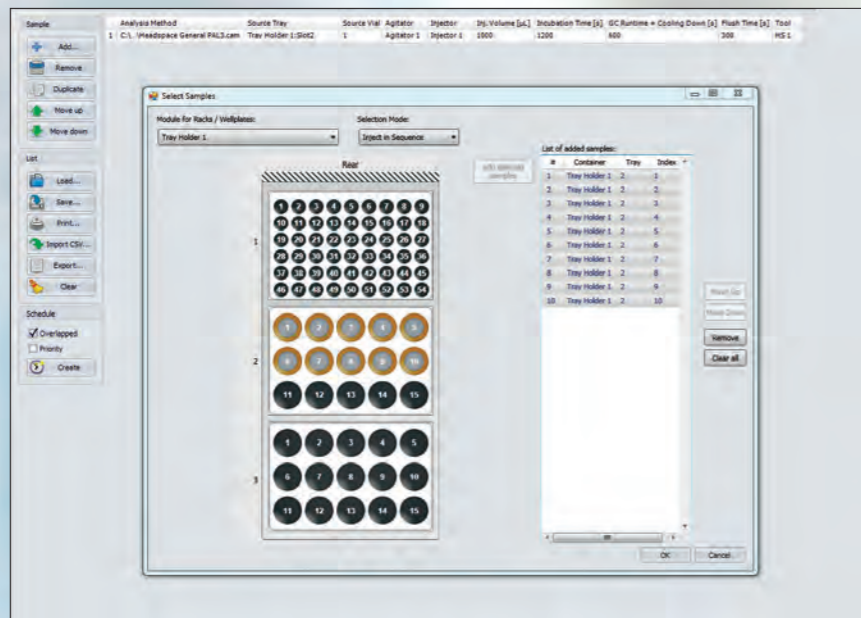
Sample

Add...

Remove

Duplicate

Move up

Move down

List

Load...

Save...

Print...

Import CSV...

Export...

Clear

Schedule

Overlapped

Priority

Create

| | Analysis Method | Source Tray | Source Vial | Agitator | Injector | Inj. Volume [µL] | Incubation Time [s] | GC Runtime + Cooling Down [s] | Flush Time [s] | Tool |
|---|---|---|---|---|---|---|---|---|---|---|
| 1 | C:\...\Headspace General PAL3.cam | Tray Holder 1:Slot2 | 1 | Agitator 1 | Injector 1 | 1000 | 1200 | 600 | 300 | HS 1 |

Select Samples

Module for Racks / Wellplates:

Tray Holder 1

Selection Mode:

Inject in Sequence

Rear

1

1 2 3 4 5 6 7 8 9
10 11 12 13 14 15 16 17 18
19 20 21 22 23 24 25 26 27
28 29 30 31 32 33 34 35 36
37 38 39 40 41 42 43 44 45
46 47 48 49 50 51 52 53 54

2

1 2 3 4 5
6 7 8 9 10
11 12 13 14 15

3

1 2 3 4 5
6 7 8 9 10
11 12 13 14 15

Add selected samples

List of added samples:

| # | Container | Tray | Index |
|---|---|---|---|
| 1 | Tray Holder 1 | 2 | 1 |
| 2 | Tray Holder 1 | 2 | 2 |
| 3 | Tray Holder 1 | 2 | 3 |
| 4 | Tray Holder 1 | 2 | 4 |
| 5 | Tray Holder 1 | 2 | 5 |
| 6 | Tray Holder 1 | 2 | 6 |
| 7 | Tray Holder 1 | 2 | 7 |
| 8 | Tray Holder 1 | 2 | 8 |
| 9 | Tray Holder 1 | 2 | 9 |
| 10 | Tray Holder 1 | 2 | 10 |

Move Up

Move Down

Remove

Clear all

OK

Cancel